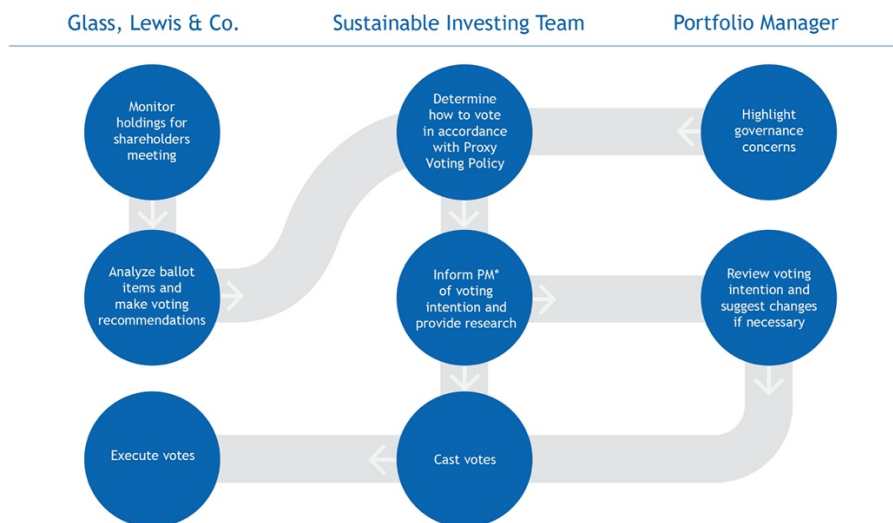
Glass, Lewis & Co.

Sustainable Investing Team

Portfolio Manager

Monitor holdings for shareholders meeting

Determine how to vote in accordance with Proxy Voting Policy

Highlight governance concerns

Analyze ballot items and make voting recommendations

Inform PM* of voting intention and provide research

Review voting intention and suggest changes if necessary

Execute votes

Cast votes